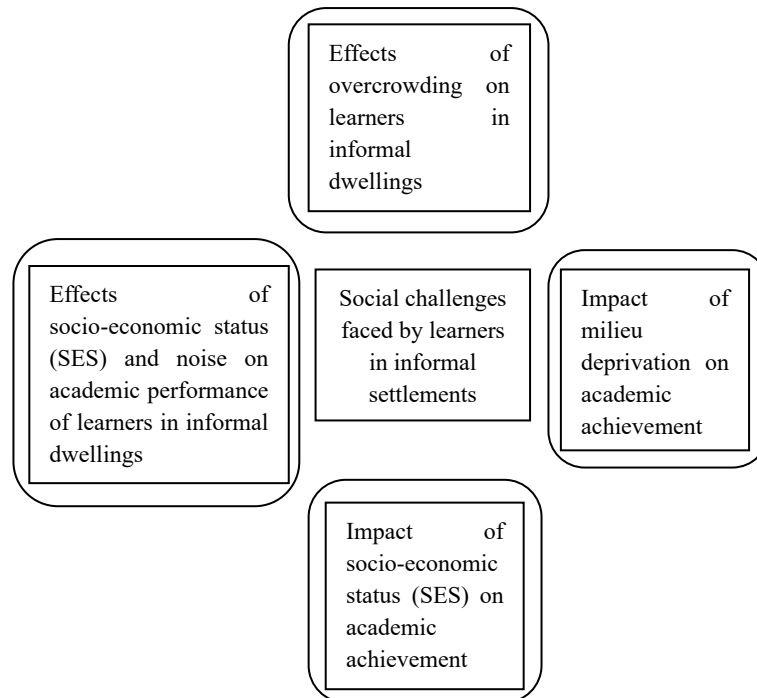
Effects of overcrowding on learners in informal dwellings

Effects of socio-economic status (SES) and noise on academic performance of learners in informal dwellings

Social challenges faced by learners in informal settlements

Impact of milieu deprivation on academic achievement

Impact of socio-economic status (SES) on academic achievement